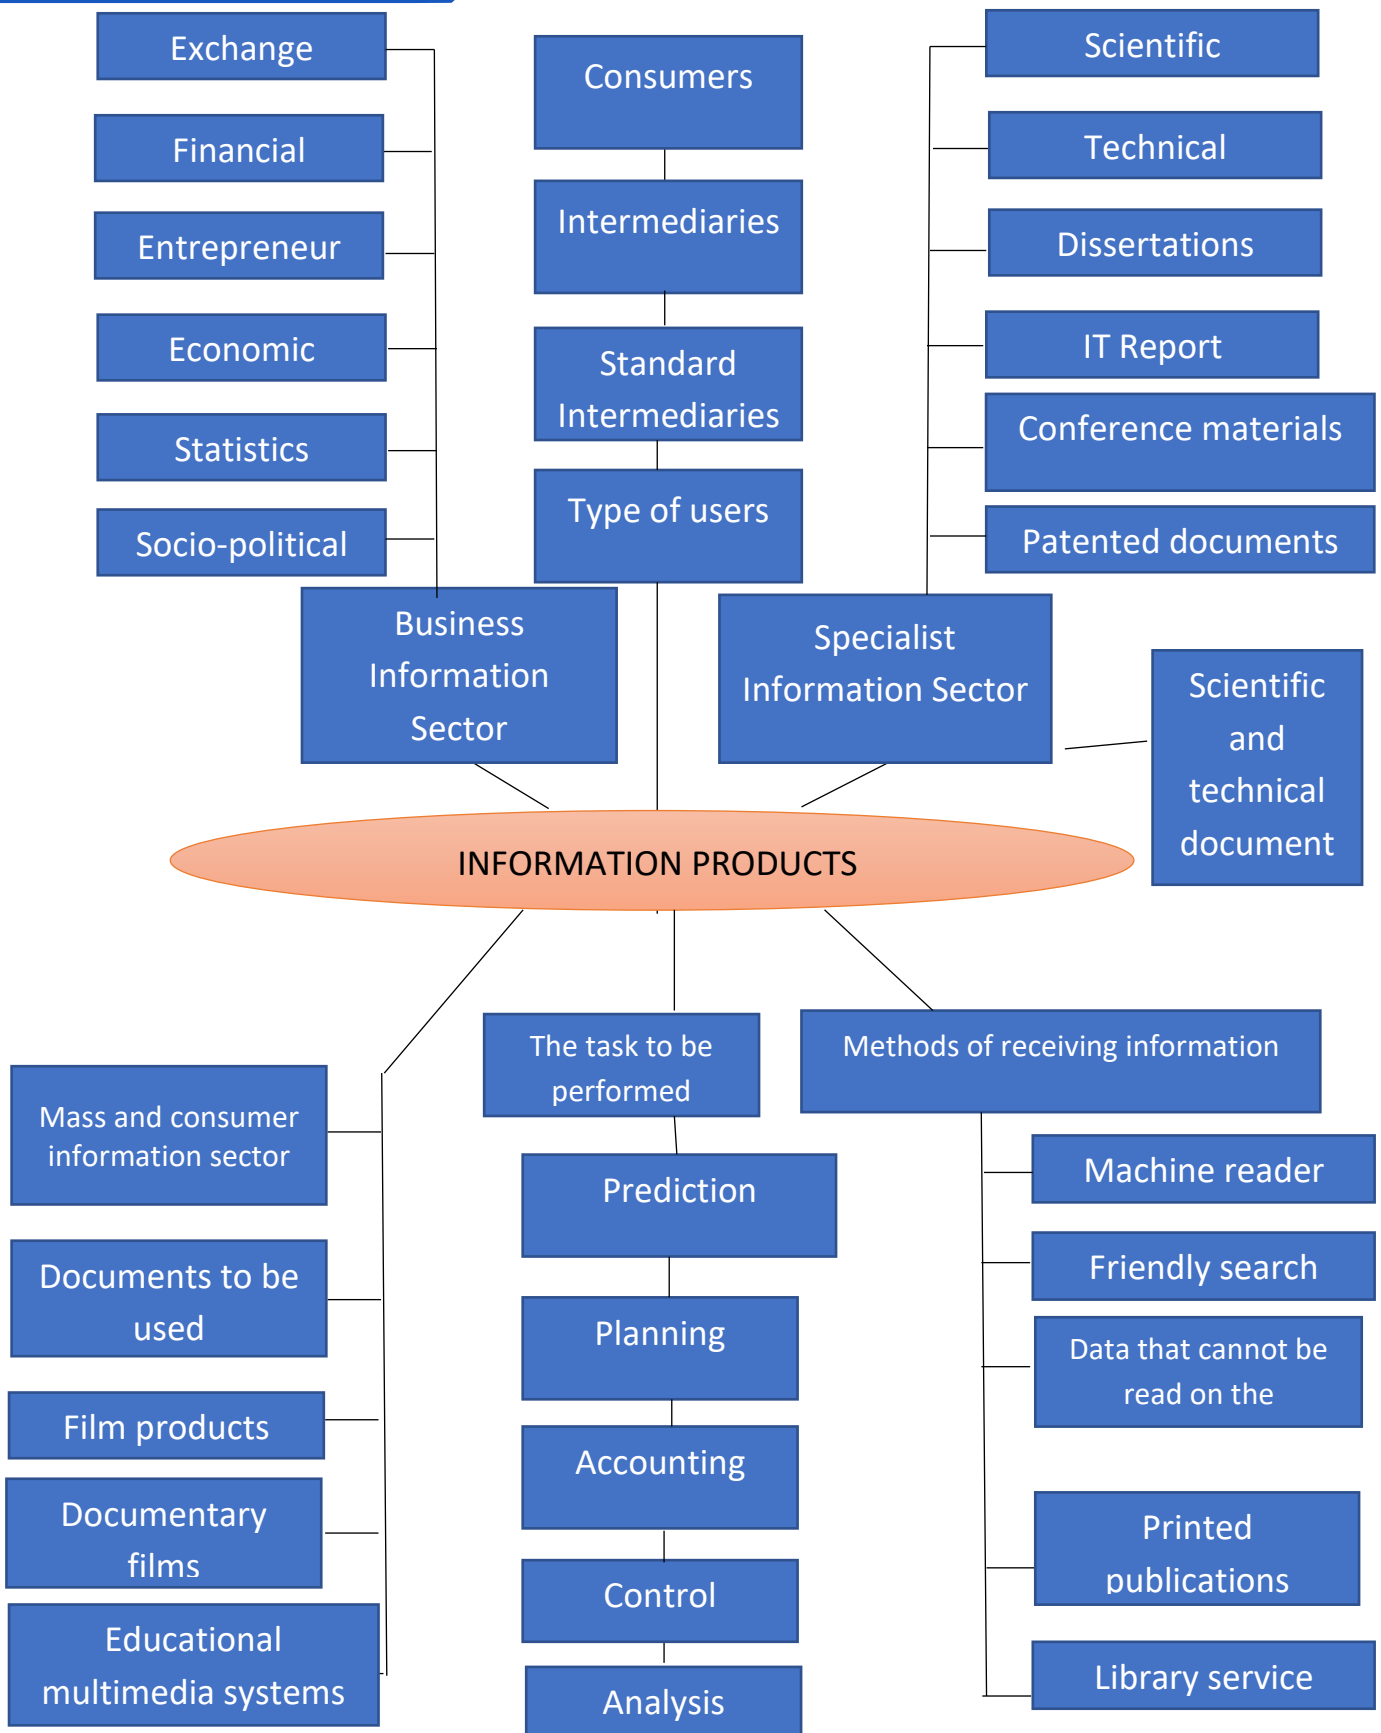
Exchange

Financial

Entrepreneur

Economic

Statistics

Socio-political

Consumers

Intermediaries

Standard Intermediaries

Type of users

Scientific

Technical

Dissertations

IT Report

Conference materials

Patented documents

Business Information Sector

Specialist Information Sector

Scientific and technical document

INFORMATION PRODUCTS

Mass and consumer information sector

Documents to be used

Film products

Documentary films

Educational multimedia systems

The task to be performed

Prediction

Planning

Accounting

Control

Analysis

Methods of receiving information

Machine reader

Friendly search

Data that cannot be read on the

Printed publications

Library service